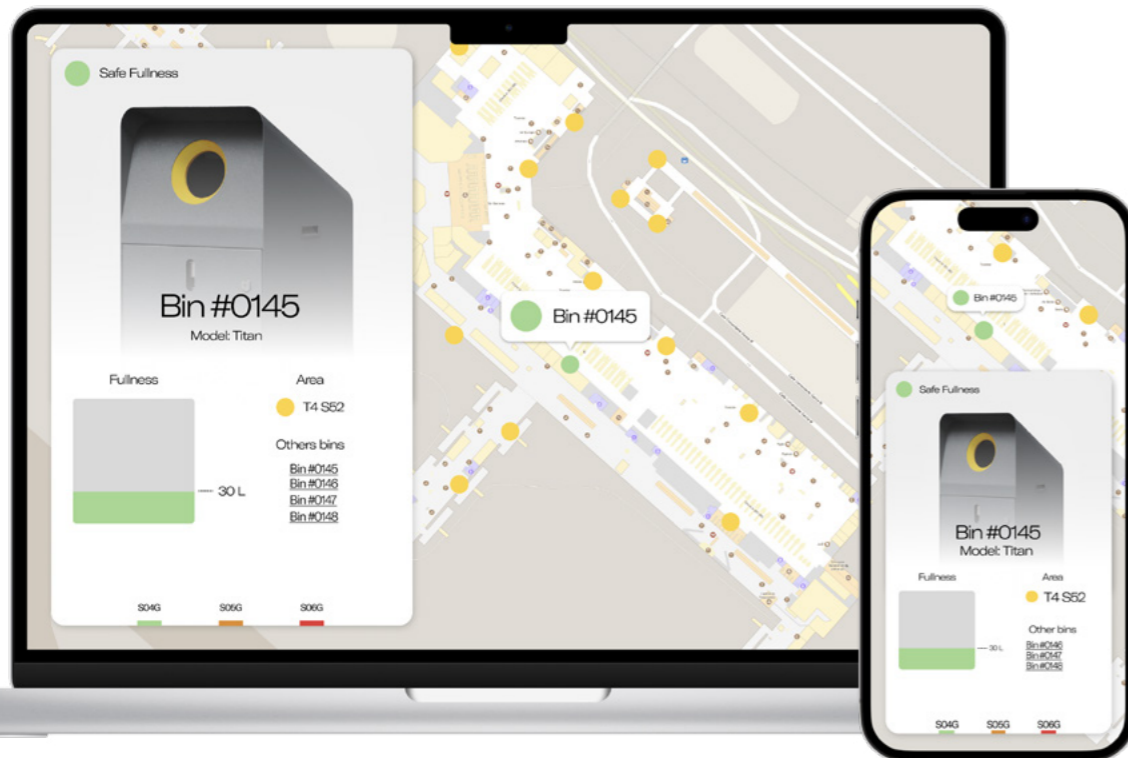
Safe Fullness

Bin #0145
Model: Titan

Fullness

30 L

Area

T4 S52

Others bins

Bin #0145
Bin #0146
Bin #0147
Bin #0148

S04G S05G S06G

Bin #0145

Bin #0145

Safe Fullness

Bin #0145
Model: Titan

Fullness

30 L

Area

T4 S52

Other bins

Bin #0146
Bin #0147
Bin #0148

S04G S05G S06G